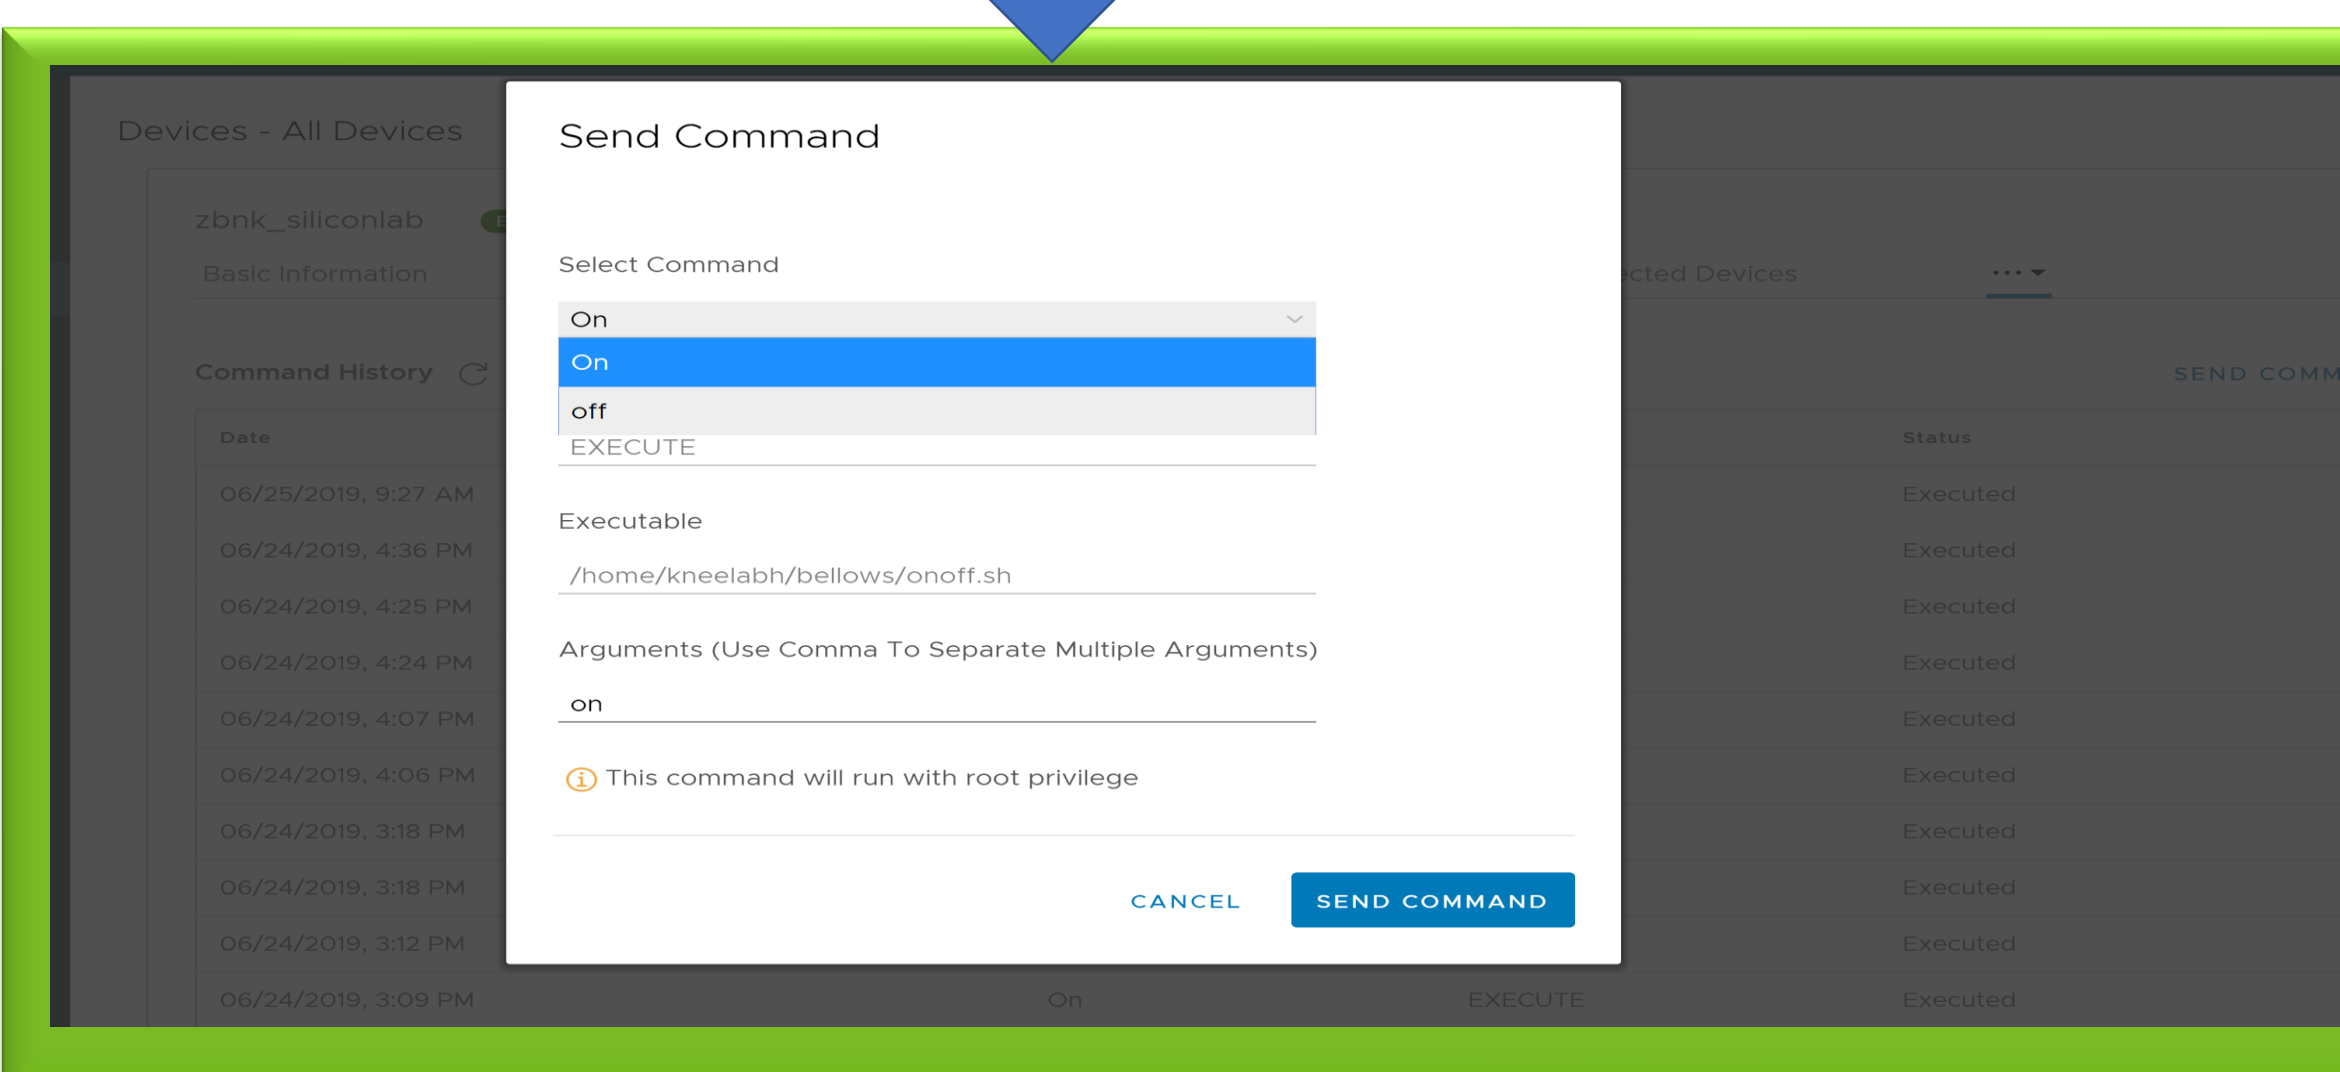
Devices - All Devices

zbnk_siliconlab

Basic Information

cted Devices

Command History

SEND COMM

| Date | | | Status |
|---|---|---|---|
| 06/25/2019, 9:27 AM | | | Executed |
| 06/24/2019, 4:36 PM | | | Executed |
| 06/24/2019, 4:25 PM | | | Executed |
| 06/24/2019, 4:24 PM | | | Executed |
| 06/24/2019, 4:07 PM | | | Executed |
| 06/24/2019, 4:06 PM | | | Executed |
| 06/24/2019, 3:18 PM | | | Executed |
| 06/24/2019, 3:18 PM | | | Executed |
| 06/24/2019, 3:12 PM | | | Executed |
| 06/24/2019, 3:09 PM | On | EXECUTE | Executed |

Send Command

Select Command

On

On

off

EXECUTE

Executable

/home/kneelabh/bellows/onoff.sh

Arguments (Use Comma To Separate Multiple Arguments)

on

This command will run with root privilege

CANCEL

SEND COMMAND